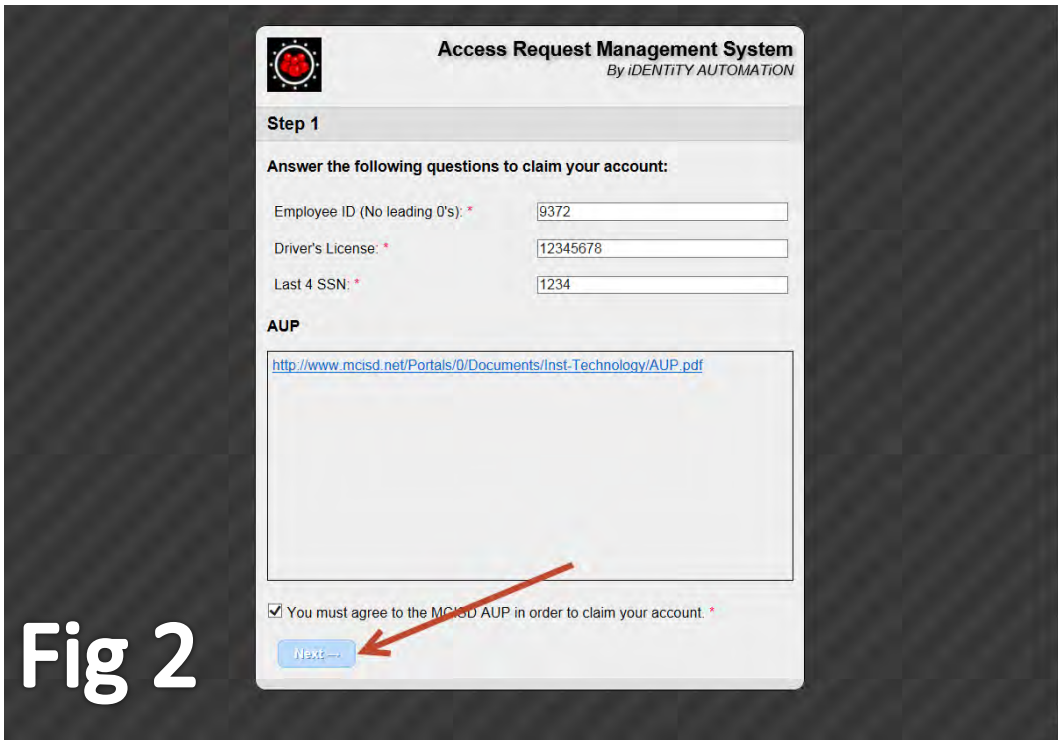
Access Request Management System
By iDENTiTY AUTOMATiON

Step 1

Answer the following questions to claim your account:

Employee ID (No leading 0's): * 9372

Driver's License: * 12345678

Last 4 SSN: * 1234

AUP

http://www.mcisd.net/Portals/0/Documents/Inst-Technology/AUP.pdf

You must agree to the MC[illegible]D AUP in order to claim your account. *

Next →

Fig 2